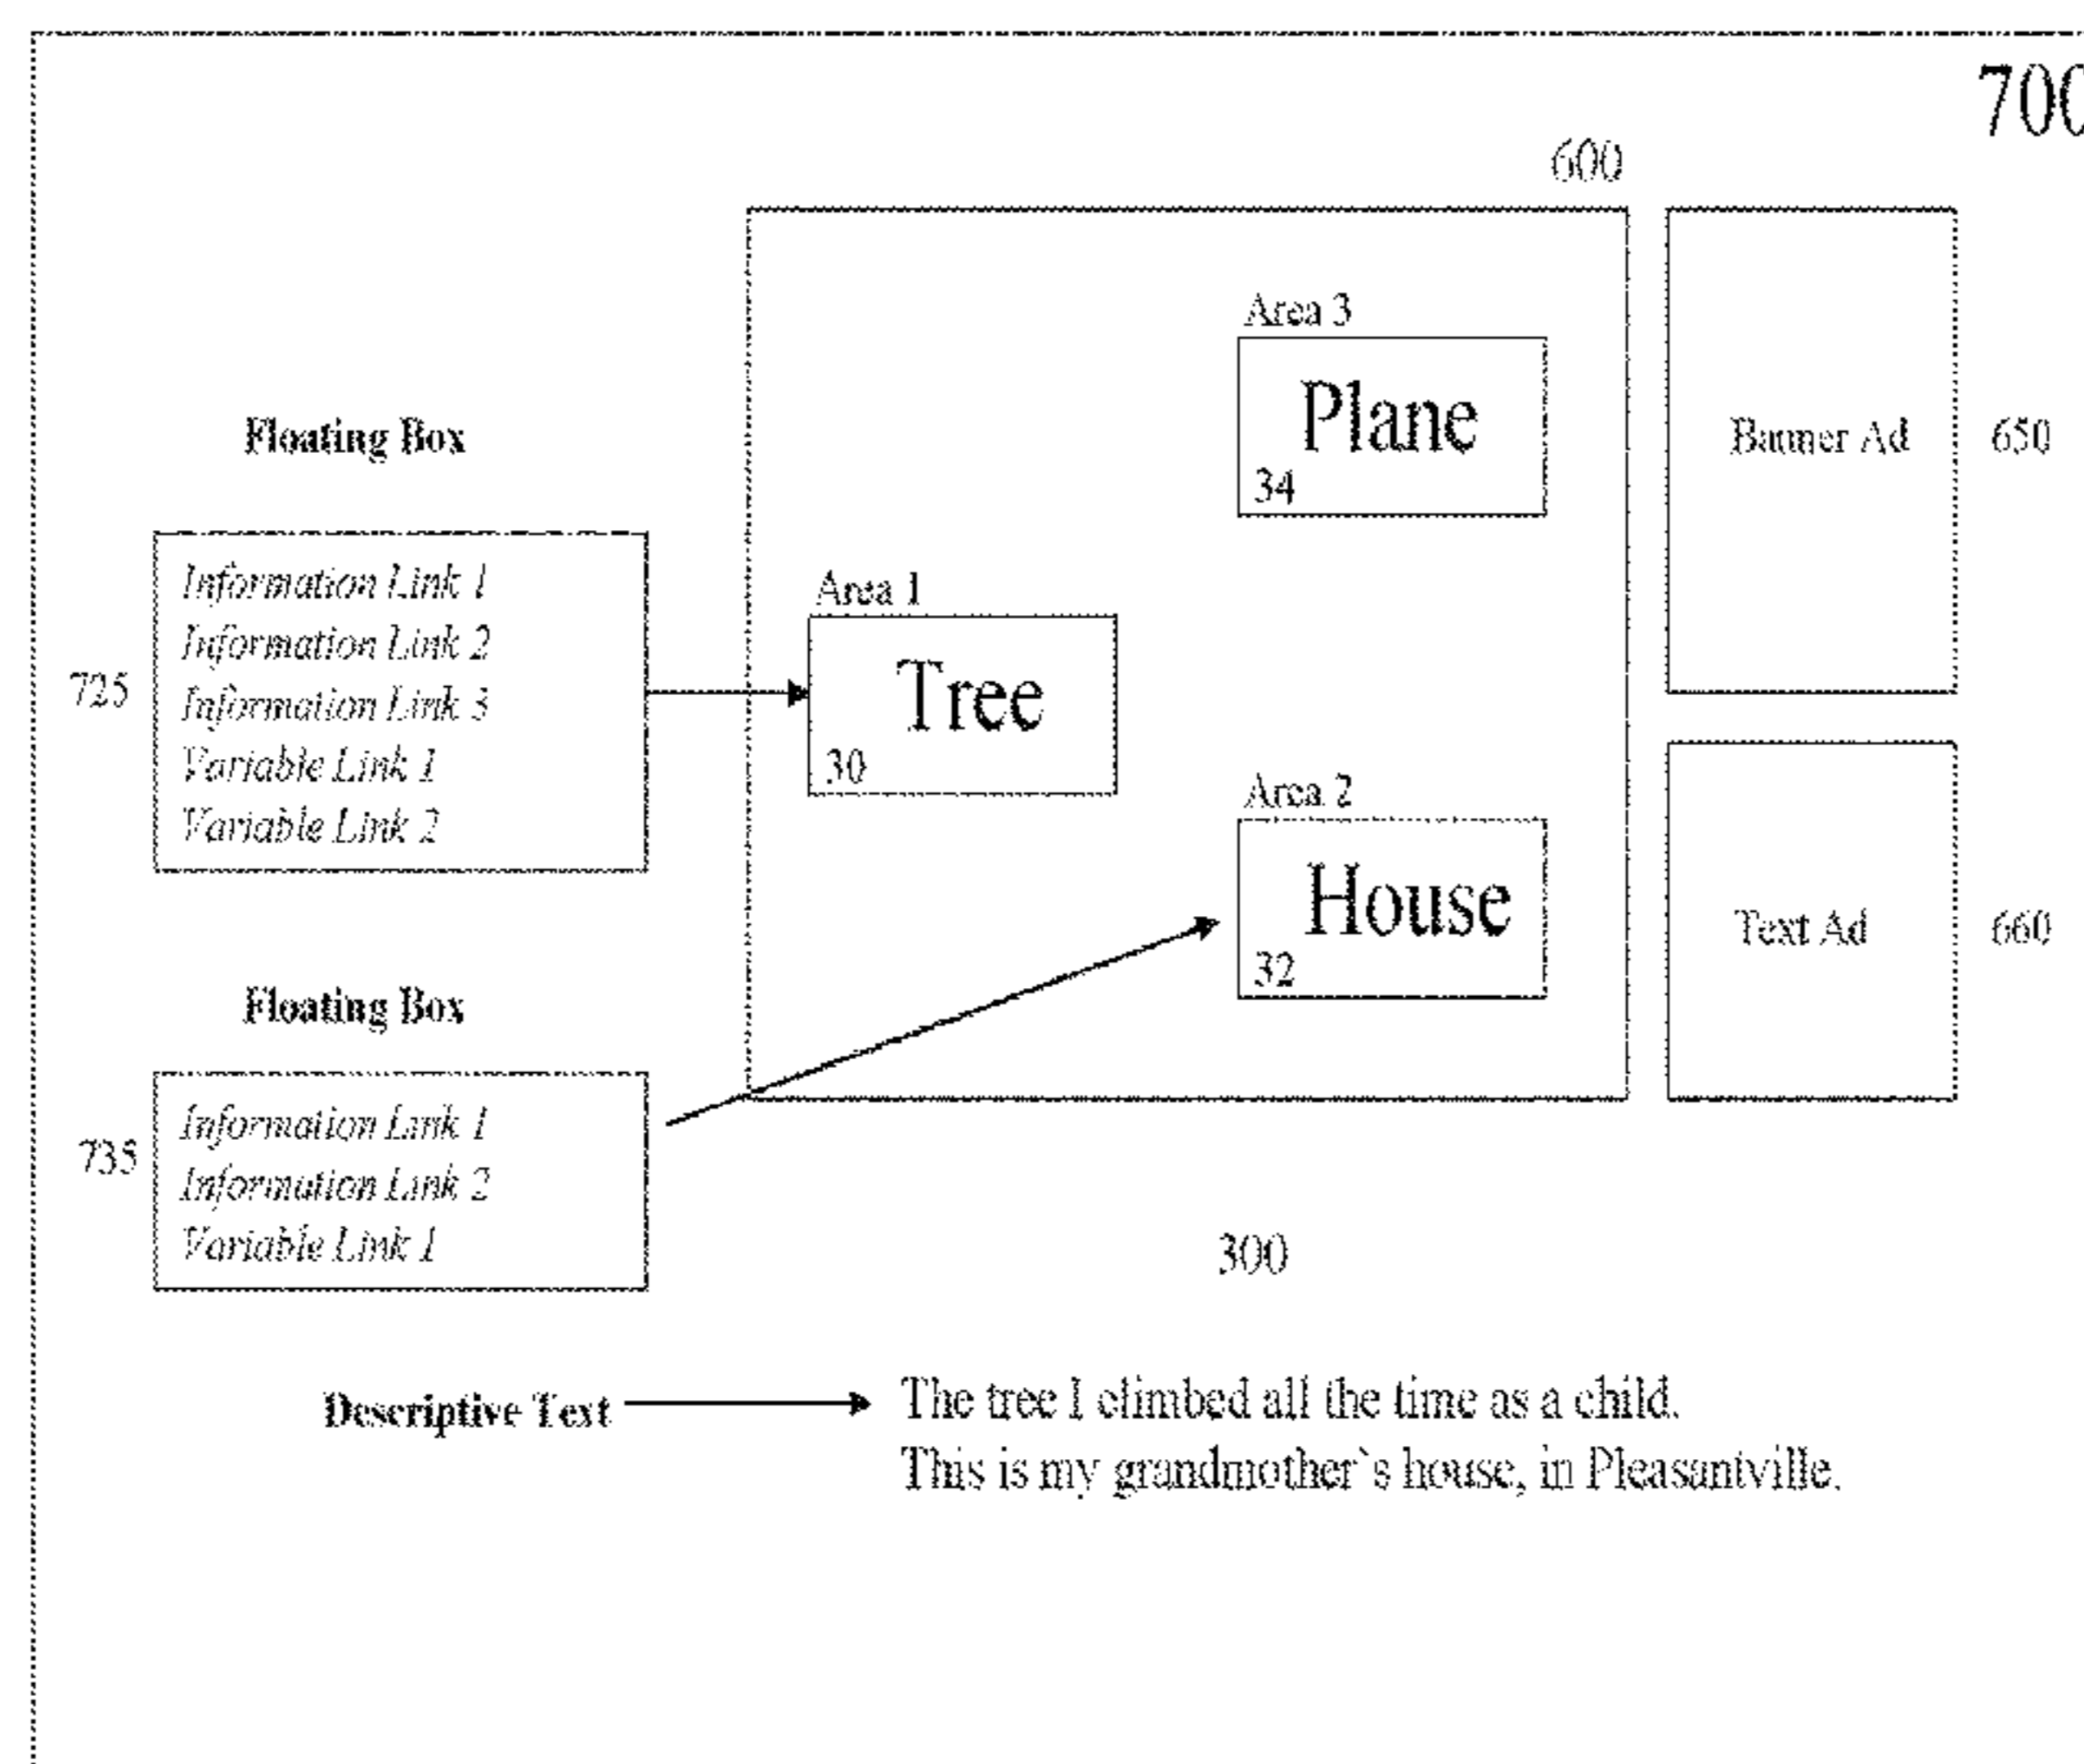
700

600

Area 3
Plane
34

Floating Box

Banner Ad
650

725
Information Link 1
Information Link 2
Information Link 3
Variable Link 1
Variable Link 2

Area 1
Tree
30

Area 2
House
32

Text Ad
660

Floating Box

735
Information Link 1
Information Link 2
Variable Link 1

300

Descriptive Text The tree I climbed all the time as a child.
This is my grandmother`s house, in Pleasantville.